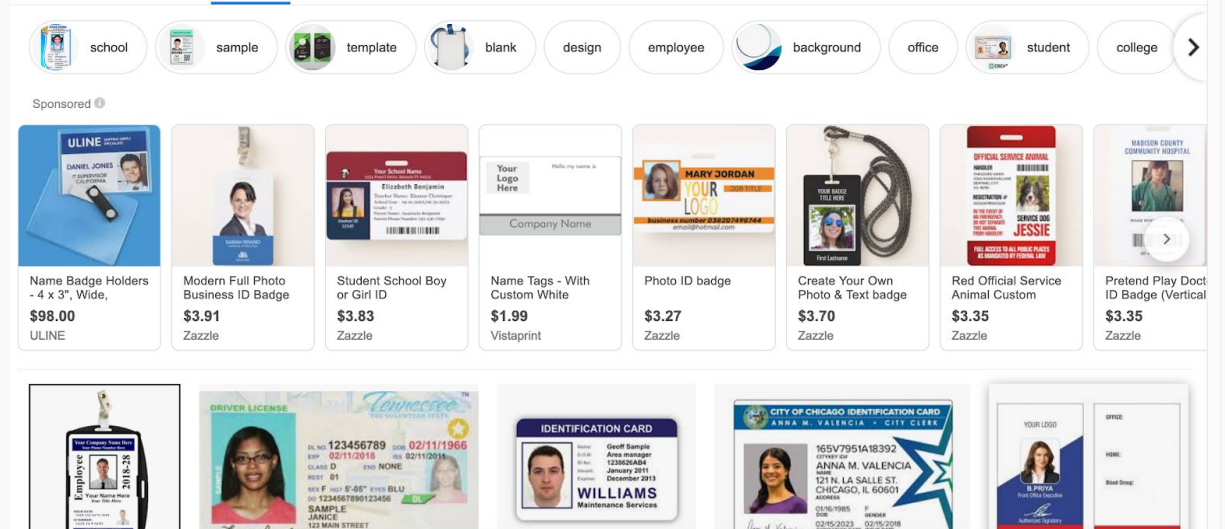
school sample template blank design employee background office student college

Sponsored

ULINE
DANIEL JONES
IT SUPERVISOR CALIFORNIA

Name Badge Holders - 4 x 3", Wide,
$98.00
ULINE

Modern Full Photo Business ID Badge
$3.91
Zazzle

Your School Name
Elizabeth Benjamin

Student School Boy or Girl ID
$3.83
Zazzle

Your Logo Here
Hello my name is
Company Name

Name Tags - With Custom White
$1.99
Vistaprint

MARY JORDAN
YOUR LOGO
JOB TITLE

Photo ID badge
$3.27
Zazzle

YOUR BADGE TITLE HERE

Create Your Own Photo & Text badge
$3.70
Zazzle

OFFICIAL SERVICE ANIMAL
SERVICE DOG
JESSIE
FULL ACCESS TO ALL PUBLIC PLACES AS MANDATED BY FEDERAL LAW

Red Official Service Animal Custom
$3.35
Zazzle

MADISON COUNTY COMMUNITY HOSPITAL

Pretend Play Doct ID Badge (Vertical
$3.35
Zazzle

Your Company Name Here
Employee
2018-28
Your Name Here

DRIVER LICENSE
Tennessee
THE VOLUNTEER STATE
123456789
02/11/1966
02/11/2018
NONE
SAMPLE
JANICE
123 MAIN STREET

IDENTIFICATION CARD
Geoff Sample
Area manager
123662AB4
January 2011
December 2013
WILLIAMS
Maintenance Services

CITY OF CHICAGO IDENTIFICATION CARD
ANNA M. VALENCIA • CITY CLERK
165V7951A18392
ANNA M. VALENCIA
121 N. LA SALLE ST.
CHICAGO, IL 60601
01/16/1985
02/15/2023

YOUR LOGO
B.PRIYA